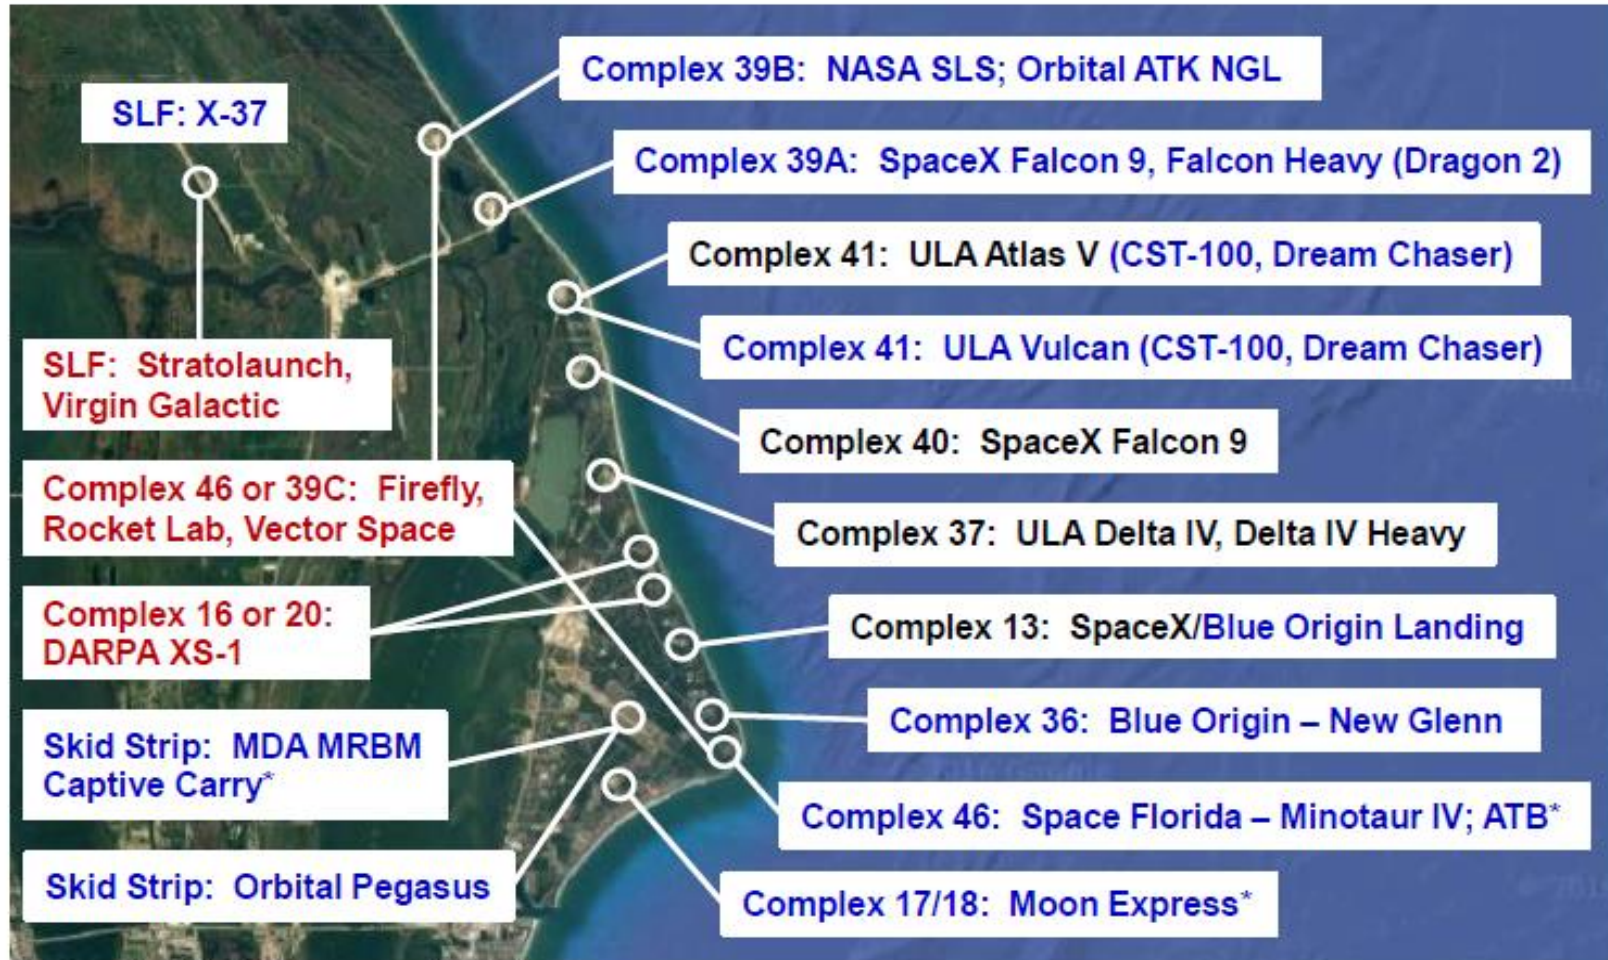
SLF: X-37

Complex 39B: NASA SLS; Orbital ATK NGL

Complex 39A: SpaceX Falcon 9, Falcon Heavy (Dragon 2)

Complex 41: ULA Atlas V (CST-100, Dream Chaser)

Complex 41: ULA Vulcan (CST-100, Dream Chaser)

SLF: Stratolaunch, Virgin Galactic

Complex 40: SpaceX Falcon 9

Complex 46 or 39C: Firefly, Rocket Lab, Vector Space

Complex 37: ULA Delta IV, Delta IV Heavy

Complex 16 or 20: DARPA XS-1

Complex 13: SpaceX/Blue Origin Landing

Skid Strip: MDA MRBM Captive Carry*

Complex 36: Blue Origin – New Glenn

Complex 46: Space Florida – Minotaur IV; ATB*

Skid Strip: Orbital Pegasus

Complex 17/18: Moon Express*